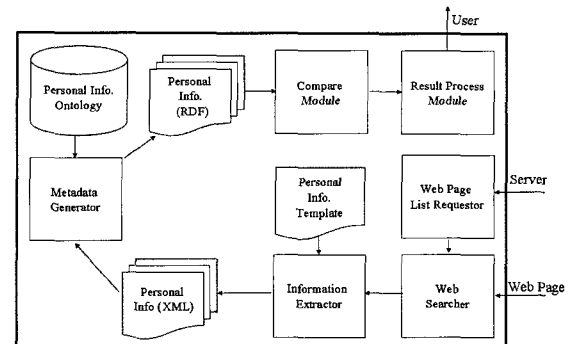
User

Personal Info. Ontology

Personal Info. (RDF)

Compare Module

Result Process Module

Metadata Generator

Personal Info. Template

Web Page List Requestor

Server

Personal Info (XML)

Information Extractor

Web Searcher

Web Page